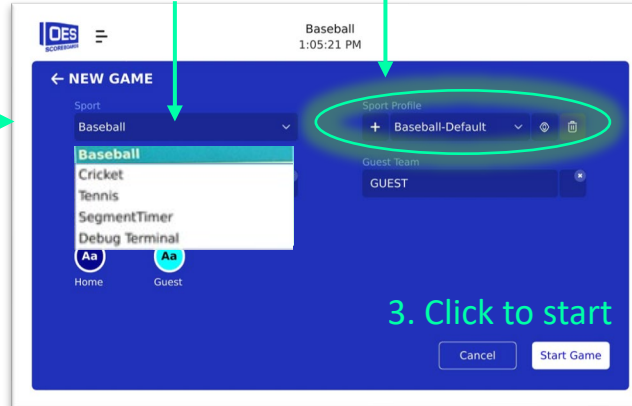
OES SCOREBOARDS

Baseball
1:05:21 PM

← NEW GAME

Sport
Baseball

Baseball
Cricket
Tennis
SegmentTimer
Debug Terminal

Sport Profile
+ Baseball-Default

Guest Team
GUEST

Aa
Home

Aa
Guest

3. Click to start

Cancel

Start Game